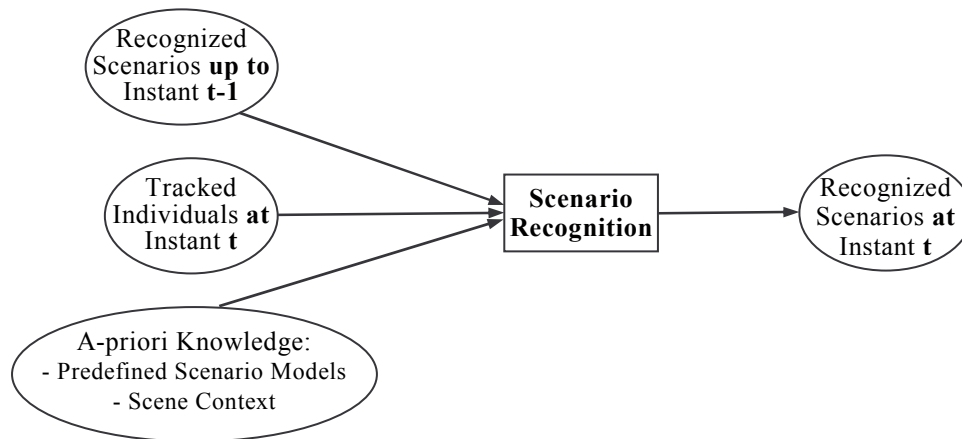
Recognized Scenarios **up to** Instant **t-1**

Tracked Individuals **at** Instant **t**

A-priori Knowledge:
- Predefined Scenario Models
- Scene Context

**Scenario Recognition**

Recognized Scenarios **at** Instant **t**